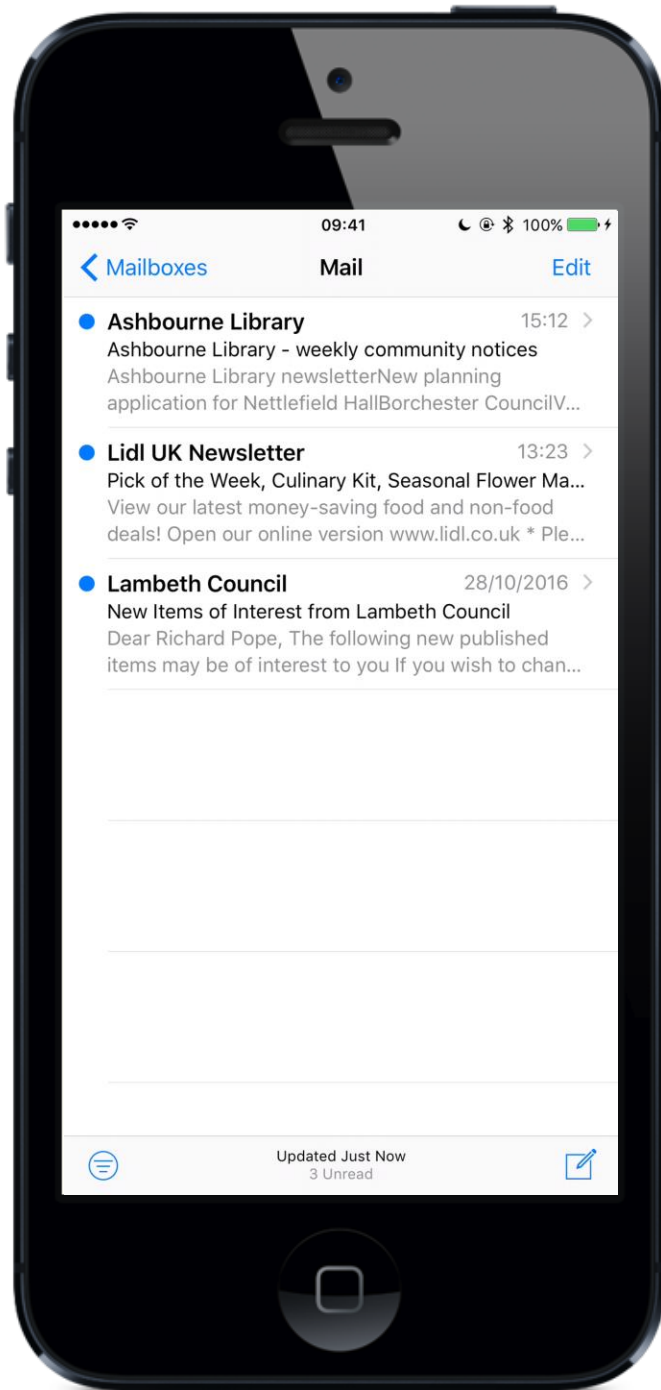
09:41 100%

Mailboxes
Mail
Edit

Ashbourne Library
15:12
Ashbourne Library - weekly community notices
Ashbourne Library newsletterNew planning application for Nettlefield HallBorchester CouncilV...

Lidl UK Newsletter
13:23
Pick of the Week, Culinary Kit, Seasonal Flower Ma...
View our latest money-saving food and non-food deals! Open our online version www.lidl.co.uk * Ple...

Lambeth Council
28/10/2016
New Items of Interest from Lambeth Council
Dear Richard Pope, The following new published items may be of interest to you If you wish to chan...

Updated Just Now
3 Unread